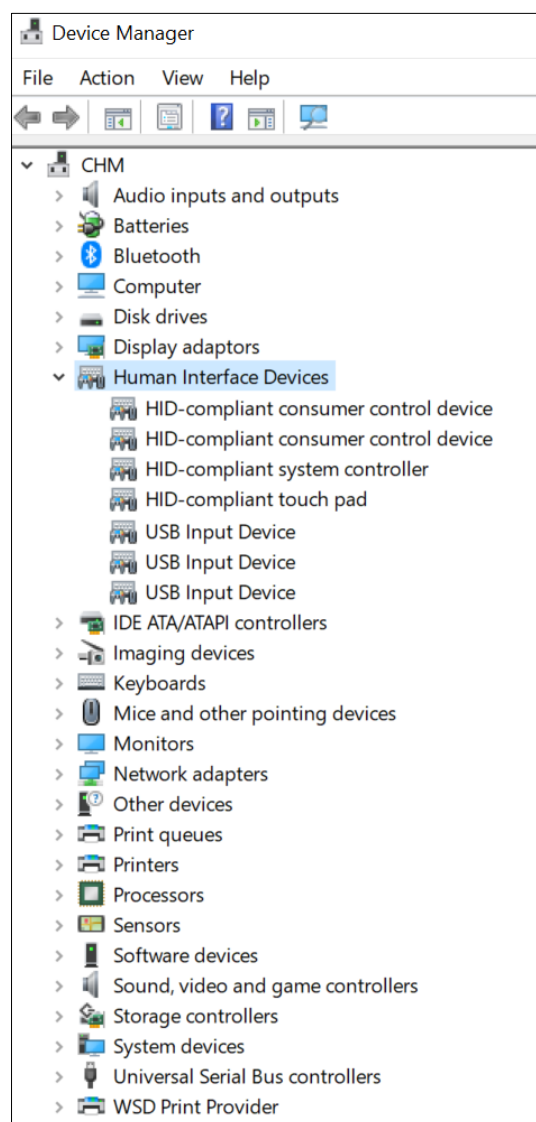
Device Manager

File Action View Help

CHM
Audio inputs and outputs
Batteries
Bluetooth
Computer
Disk drives
Display adaptors
Human Interface Devices
HID-compliant consumer control device
HID-compliant consumer control device
HID-compliant system controller
HID-compliant touch pad
USB Input Device
USB Input Device
USB Input Device
IDE ATA/ATAPI controllers
Imaging devices
Keyboards
Mice and other pointing devices
Monitors
Network adapters
Other devices
Print queues
Printers
Processors
Sensors
Software devices
Sound, video and game controllers
Storage controllers
System devices
Universal Serial Bus controllers
WSD Print Provider